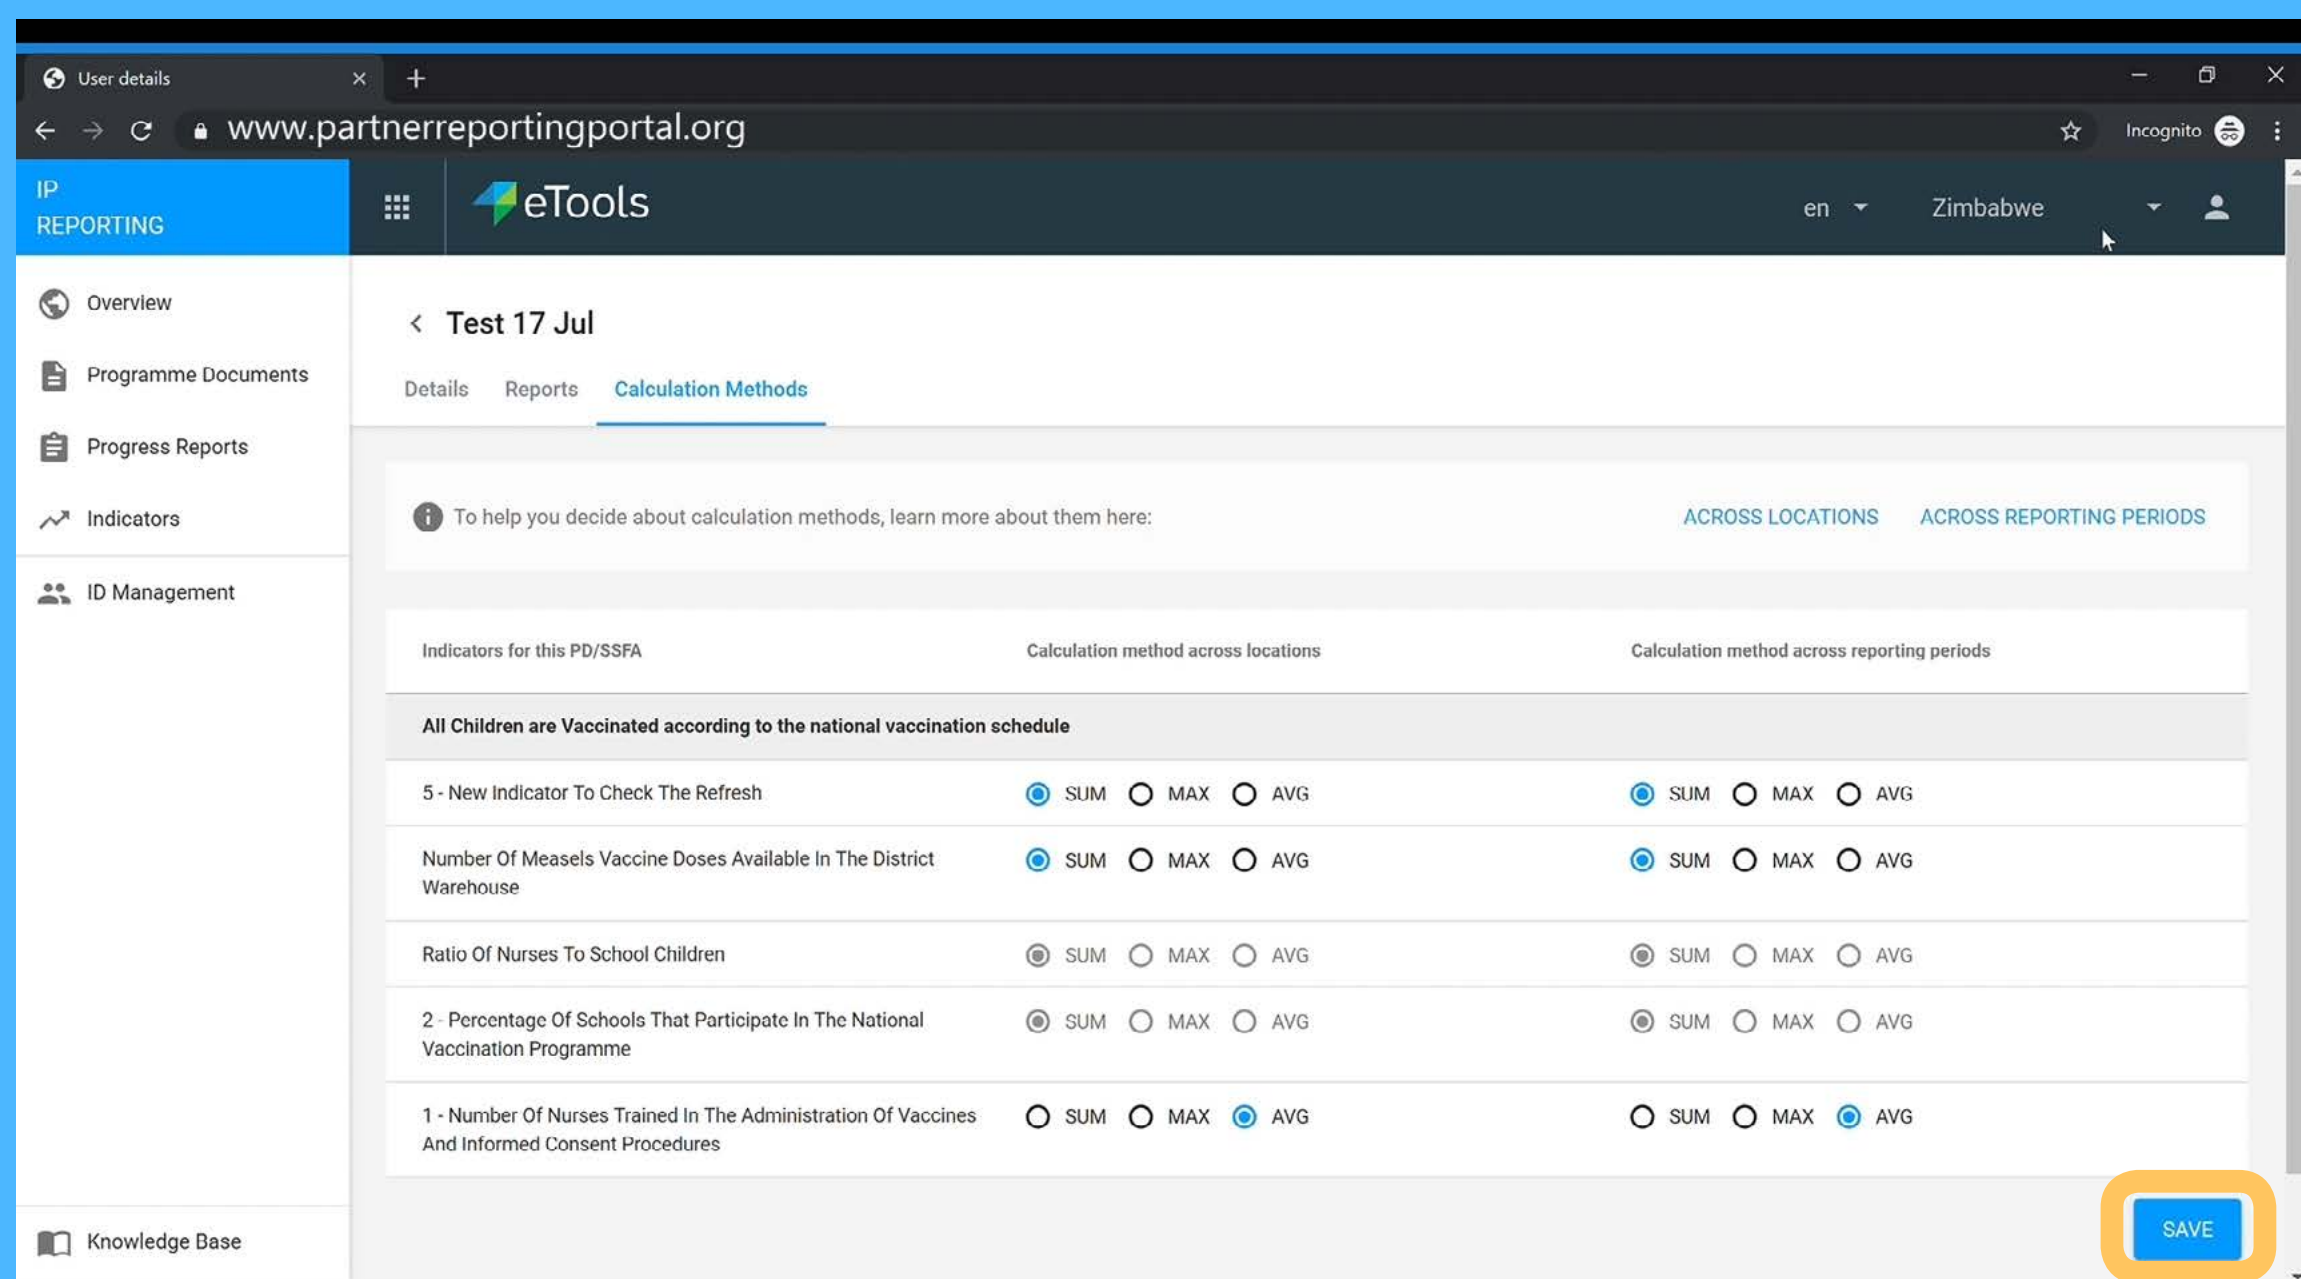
User details

www.partnerreportingportal.org

Incognito

IP REPORTING

eTools

en

Zimbabwe

Overview

Programme Documents

Progress Reports

Indicators

ID Management

Knowledge Base

Test 17 Jul

Details Reports Calculation Methods

To help you decide about calculation methods, learn more about them here:

ACROSS LOCATIONS ACROSS REPORTING PERIODS

| Indicators for this PD/SSFA | Calculation method across locations | Calculation method across reporting periods |
|---|---|---|
| All Children are Vaccinated according to the national vaccination schedule | | |
| 5 - New Indicator To Check The Refresh | SUM MAX AVG | SUM MAX AVG |
| Number Of Measels Vaccine Doses Available In The District Warehouse | SUM MAX AVG | SUM MAX AVG |
| Ratio Of Nurses To School Children | SUM MAX AVG | SUM MAX AVG |
| 2 - Percentage Of Schools That Participate In The National Vaccination Programme | SUM MAX AVG | SUM MAX AVG |
| 1 - Number Of Nurses Trained In The Administration Of Vaccines And Informed Consent Procedures | SUM MAX AVG | SUM MAX AVG |

SAVE